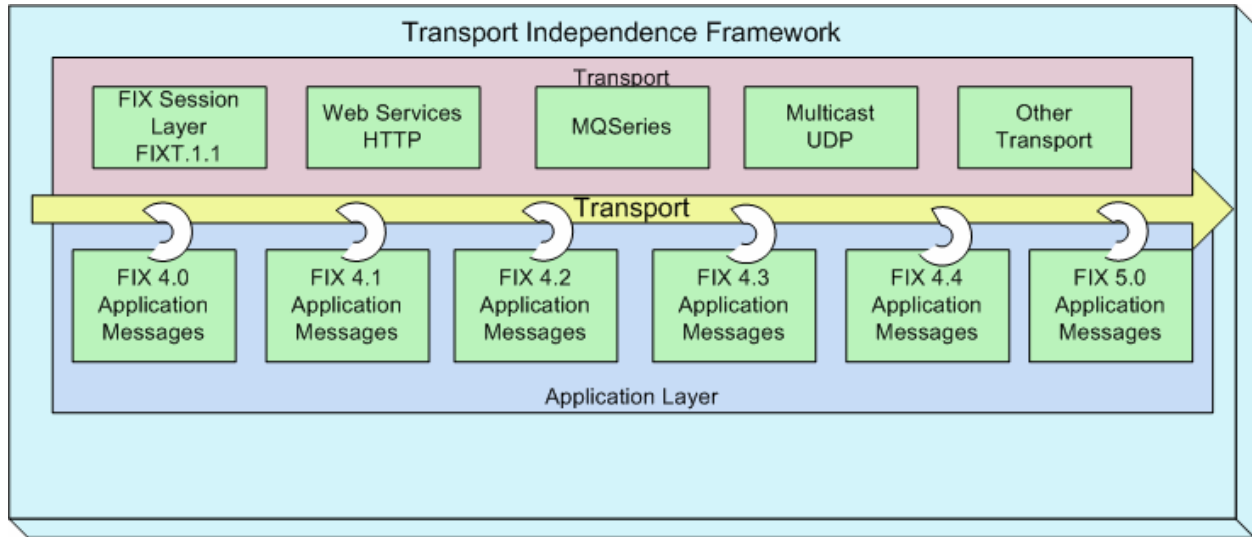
Transport Independence Framework

Transport

FIX Session Layer FIXT.1.1

Web Services HTTP

MQSeries

Multicast UDP

Other Transport

Transport

FIX 4.0 Application Messages

FIX 4.1 Application Messages

FIX 4.2 Application Messages

FIX 4.3 Application Messages

FIX 4.4 Application Messages

FIX 5.0 Application Messages

Application Layer